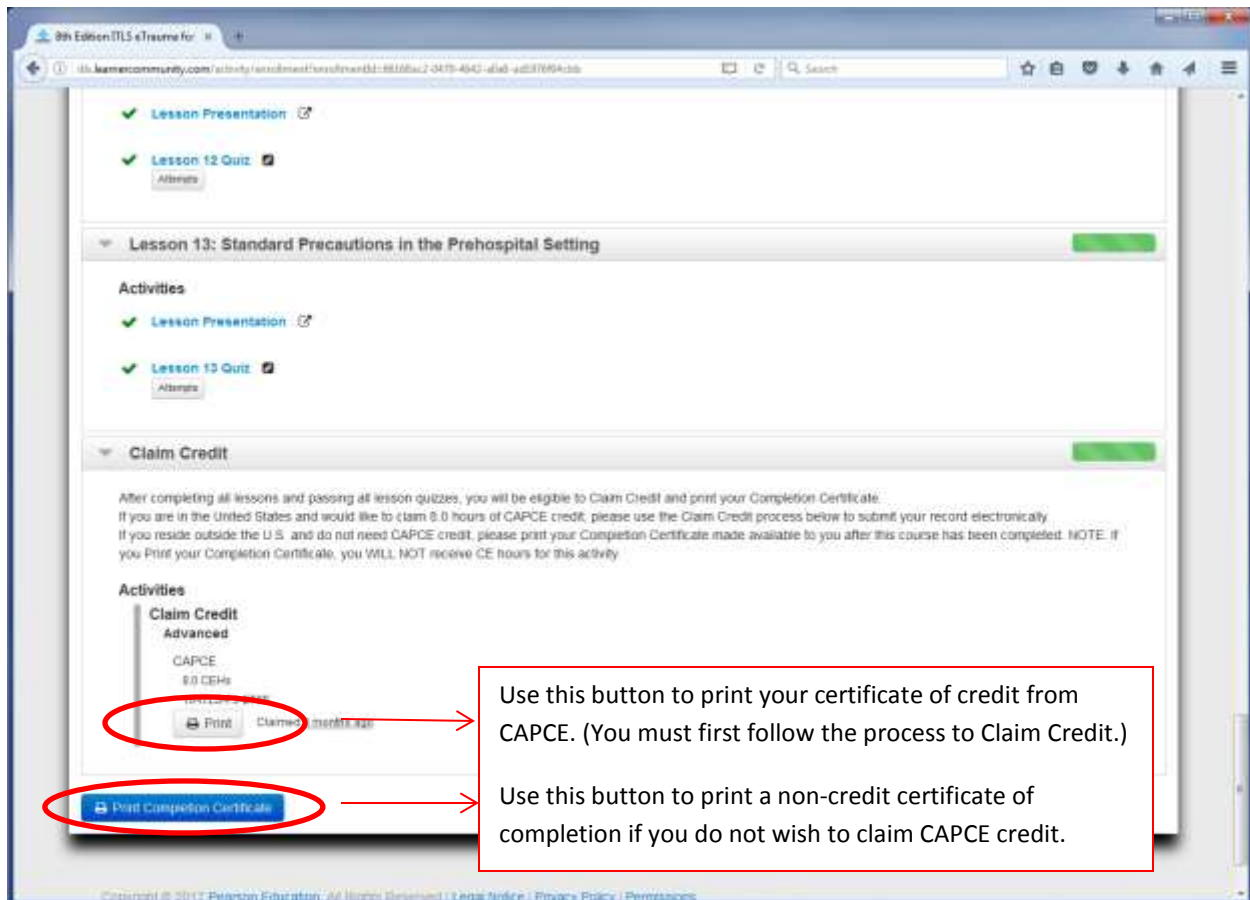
8th Edition ITLS eTrauma for ×

itls.learnercommunity.com/activity/enrollment?enrollmentId=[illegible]

Search

Lesson Presentation

Lesson 12 Quiz

Attempts

Lesson 13: Standard Precautions in the Prehospital Setting

Activities

Lesson Presentation

Lesson 13 Quiz

Attempts

Claim Credit

After completing all lessons and passing all lesson quizzes, you will be eligible to Claim Credit and print your Completion Certificate.
If you are in the United States and would like to claim 8.0 hours of CAPCE credit, please use the Claim Credit process below to submit your record electronically.
If you reside outside the U.S. and do not need CAPCE credit, please print your Completion Certificate made available to you after this course has been completed. NOTE: If you Print your Completion Certificate, you WILL NOT receive CE hours for this activity.

Activities

Claim Credit
Advanced

CAPCE
8.0 CEHs
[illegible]

Print

Claimed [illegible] months ago

Use this button to print your certificate of credit from CAPCE. (You must first follow the process to Claim Credit.)

Print Completion Certificate

Use this button to print a non-credit certificate of completion if you do not wish to claim CAPCE credit.

Copyright © 2017 Pearson Education. All Rights Reserved | Legal Notice | Privacy Policy | Permissions